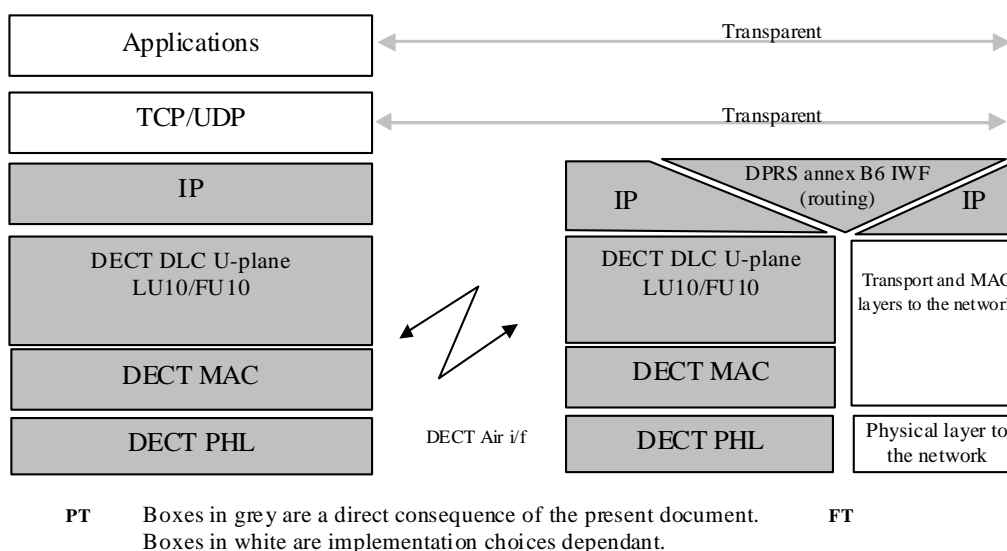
Applications

Transparent

TCP/UDP

Transparent

IP

IP

DPRS annex B6 IWF (routing)

IP

DECT DLC U-plane LU10/FU10

DECT DLC U-plane LU10/FU10

Transport and MAC layers to the network

DECT MAC

DECT MAC

DECT PHL

DECT Air i/f

DECT PHL

Physical layer to the network

PT Boxes in grey are a direct consequence of the present document. Boxes in white are implementation choices dependant. FT